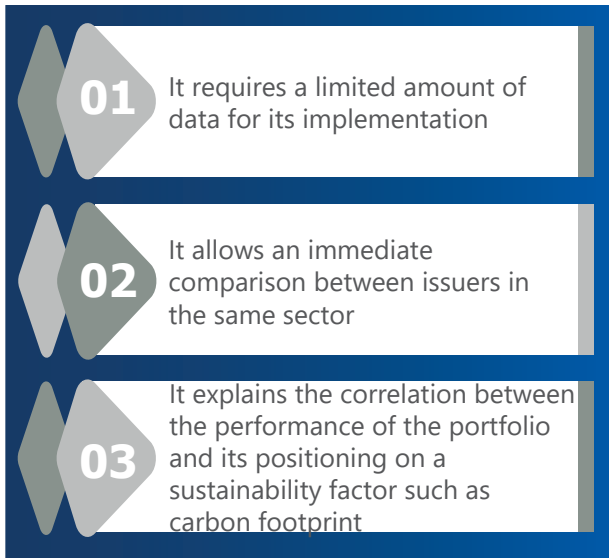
01

It requires a limited amount of data for its implementation

02

It allows an immediate comparison between issuers in the same sector

03

It explains the correlation between the performance of the portfolio and its positioning on a sustainability factor such as carbon footprint